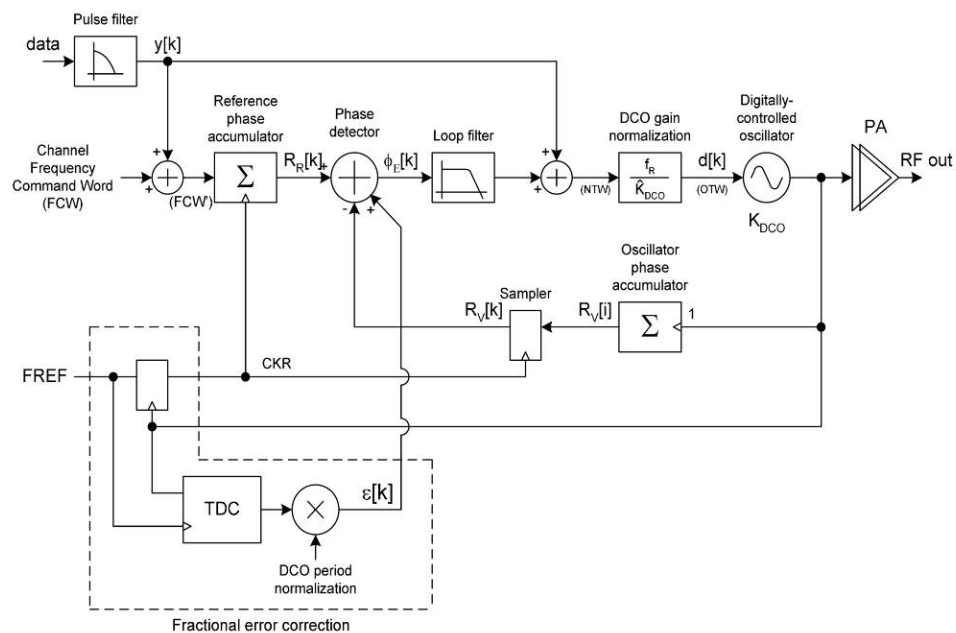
Pulse filter

data

y[k]

Reference phase accumulator

Phase detector

Loop filter

DCO gain normalization

Digitally-controlled oscillator

PA

Channel Frequency Command Word (FCW)

+

+

(FCW')

$\Sigma$

$R_R[k]$

+

$\phi_E[k]$

+

+

(NTW)

$\frac{f_R}{\hat{K}_{DCO}}$

d[k]

(OTW)

$K_{DCO}$

RF out

-

+

Oscillator phase accumulator

Sampler

$R_V[k]$

$R_V[i]$

$\Sigma$

1

FREF

CKR

TDC

$\times$

$\varepsilon[k]$

DCO period normalization

Fractional error correction